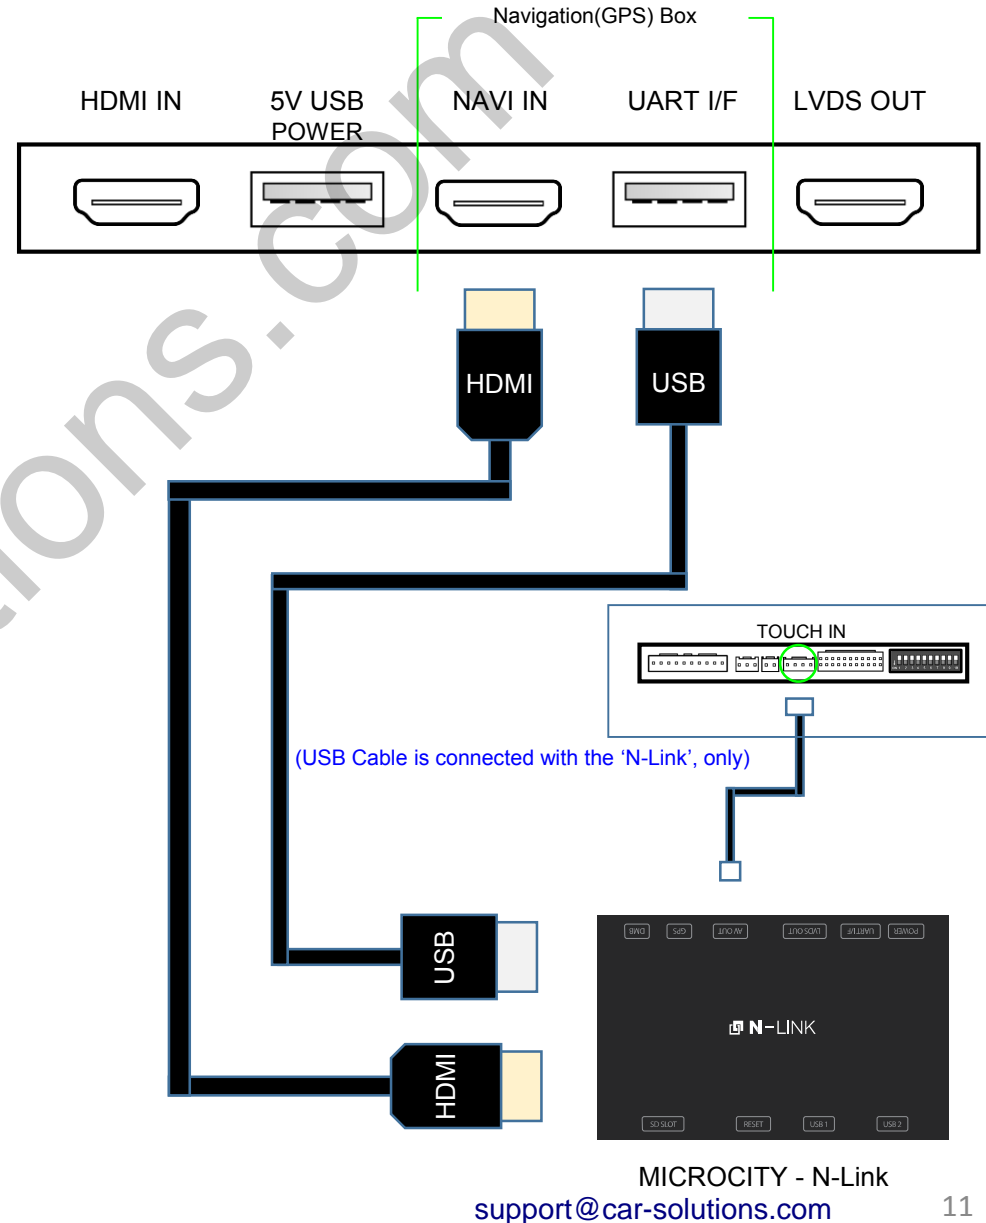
Navigation(GPS) Box

HDMI IN

5V USB POWER

NAVI IN

UART I/F

LVDS OUT

HDMI

USB

TOUCH IN

(USB Cable is connected with the 'N-Link', only)

DMB GPS AV OUT LVDS OUT UART I/F POWER

USB

N-LINK

HDMI

SD SLOT RESET USB 1 USB 2

MICROCITY - N-Link

support@car-solutions.com

11